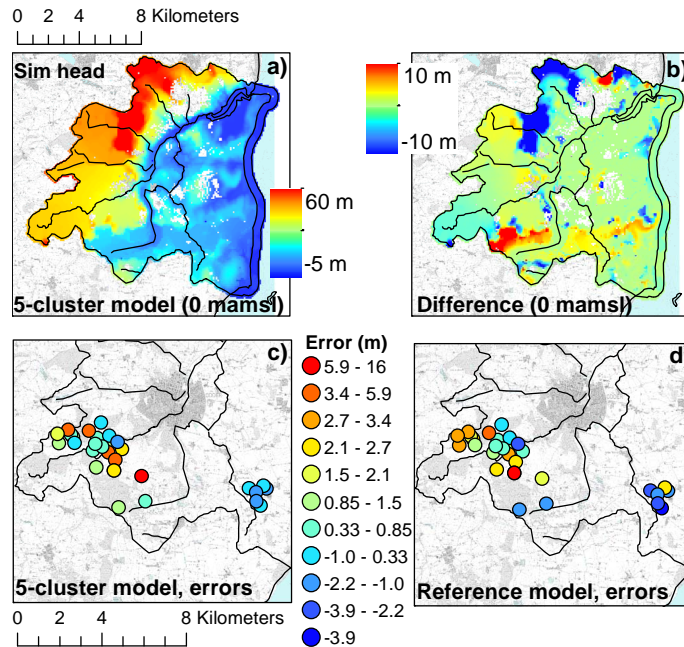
0 2 4 8 Kilometers

Sim head

a)

60 m

-5 m

5-cluster model (0 mamsl)

10 m

-10 m

b)

Difference (0 mamsl)

c)

5-cluster model, errors

Error (m)
5.9 - 16
3.4 - 5.9
2.7 - 3.4
2.1 - 2.7
1.5 - 2.1
0.85 - 1.5
0.33 - 0.85
-1.0 - 0.33
-2.2 - -1.0
-3.9 - -2.2
-3.9

d

Reference model, errors

0 2 4 8 Kilometers